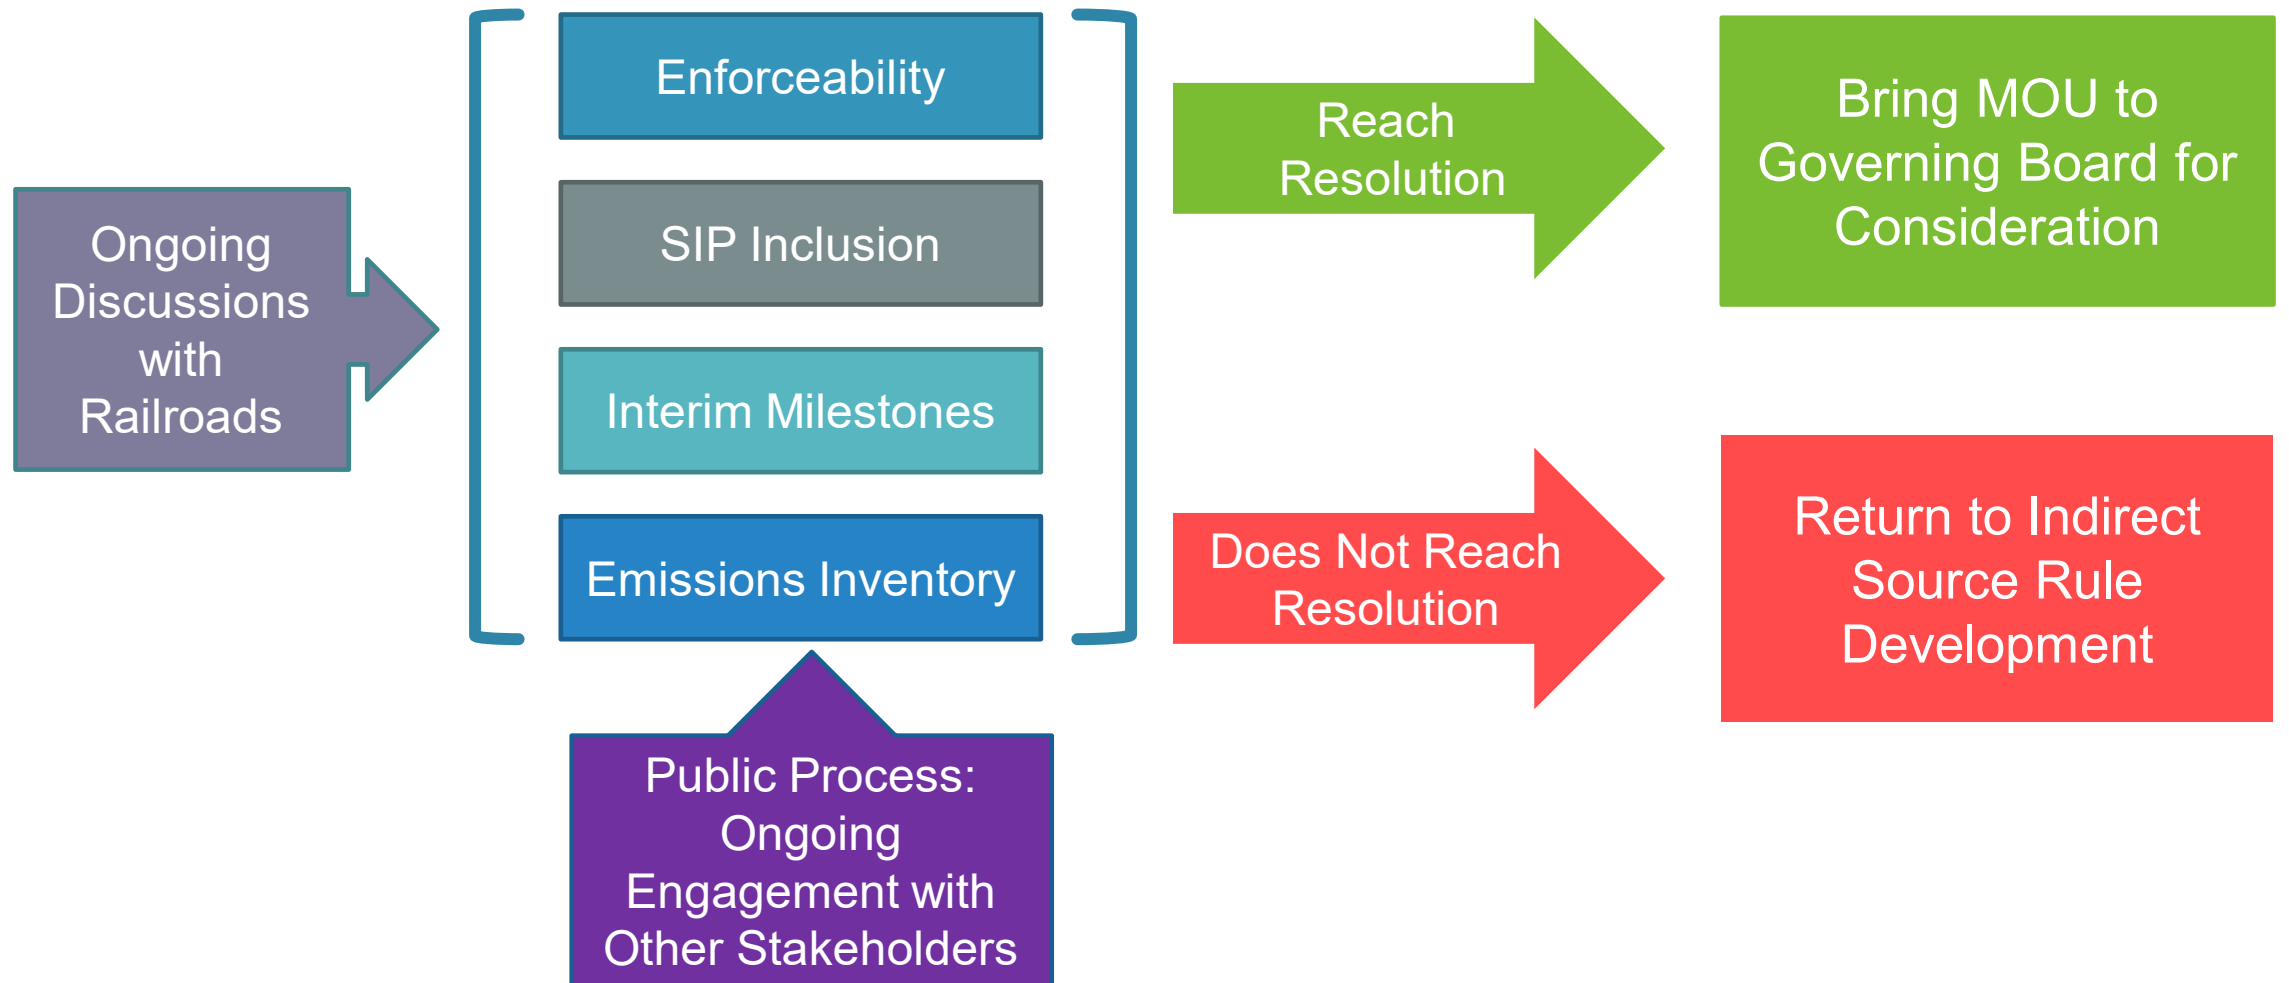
Ongoing Discussions with Railroads

Enforceability

SIP Inclusion

Interim Milestones

Emissions Inventory

Public Process: Ongoing Engagement with Other Stakeholders

Reach Resolution

Bring MOU to Governing Board for Consideration

Does Not Reach Resolution

Return to Indirect Source Rule Development